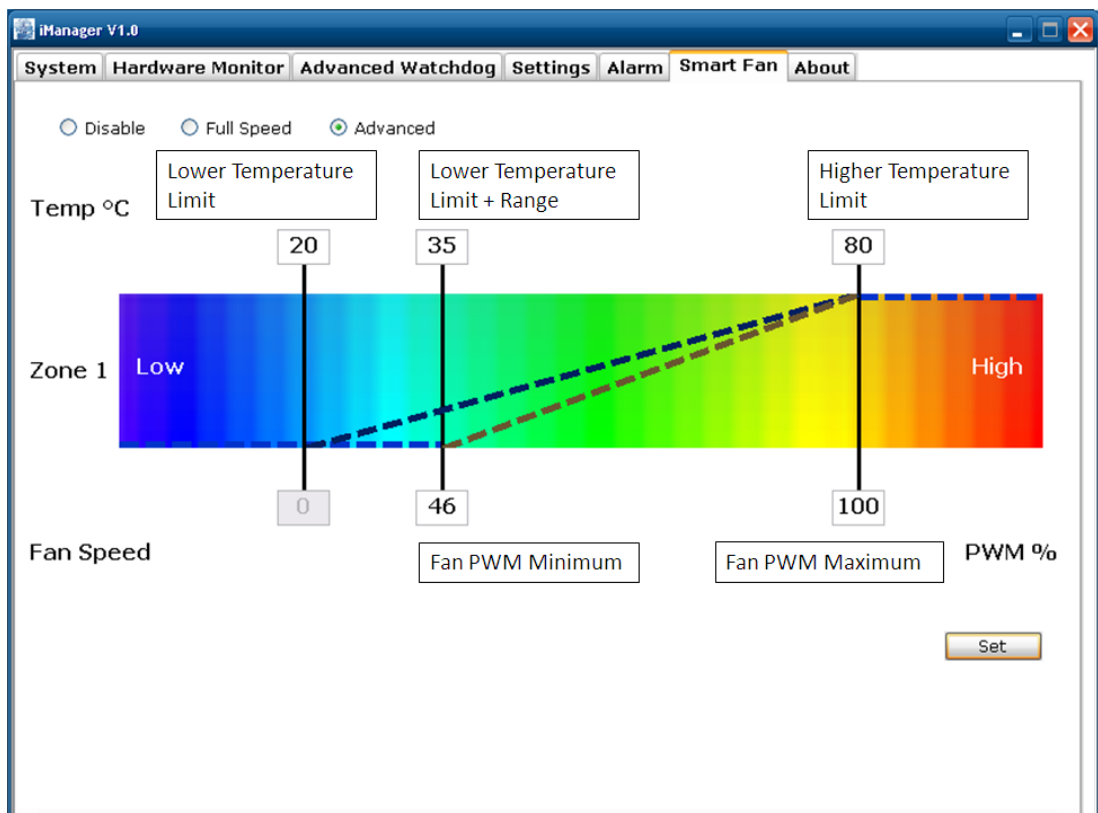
iManager V1.0

System | Hardware Monitor | Advanced Watchdog | Settings | Alarm | Smart Fan | About

Disable
Full Speed
Advanced

Lower Temperature Limit
Lower Temperature Limit + Range
Higher Temperature Limit

Temp °C

20
35
80

Zone 1
Low
High

0
46
100

Fan Speed
Fan PWM Minimum
Fan PWM Maximum
PWM %

Set